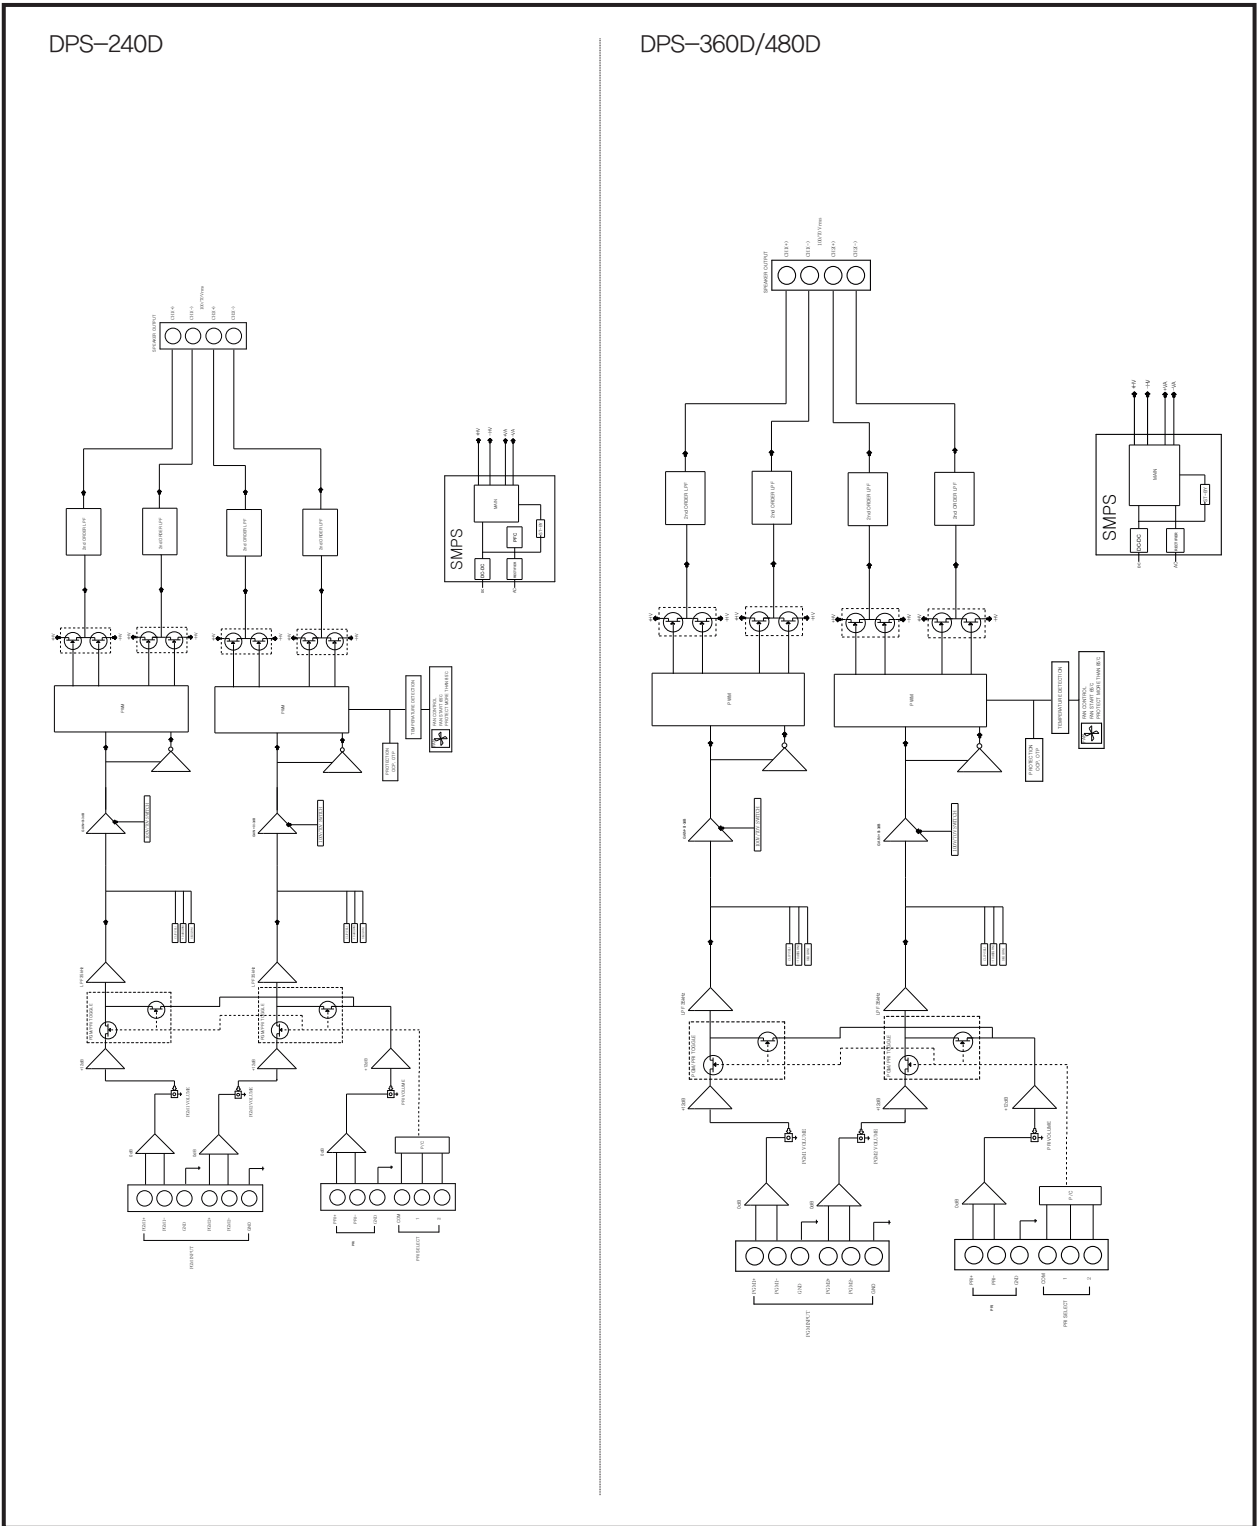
DPS–240D

SPEAKER OUTPUT

2nd ORDER LPF

2nd ORDER LPF

2nd ORDER LPF

2nd ORDER LPF

SMPS

MAIN

PFC

DC-DC

PWM

PWM

TEMPERATURE DETECTION

PROTECTION

PGM INPUT

PR

PR SELECT

P/C

DPS–360D/480D

SPEAKER OUTPUT

2nd ORDER LPF

2nd ORDER LPF

2nd ORDER LPF

2nd ORDER LPF

SMPS

MAIN

DC-DC

PWM

PWM

TEMPERATURE DETECTION

PROTECTION

FAN CONTROL

LPF 35kHz

LPF 35kHz

PGM1 VOLUME

PGM2 VOLUME

PR VOLUME

PGM INPUT

PR

PR SELECT

P/C